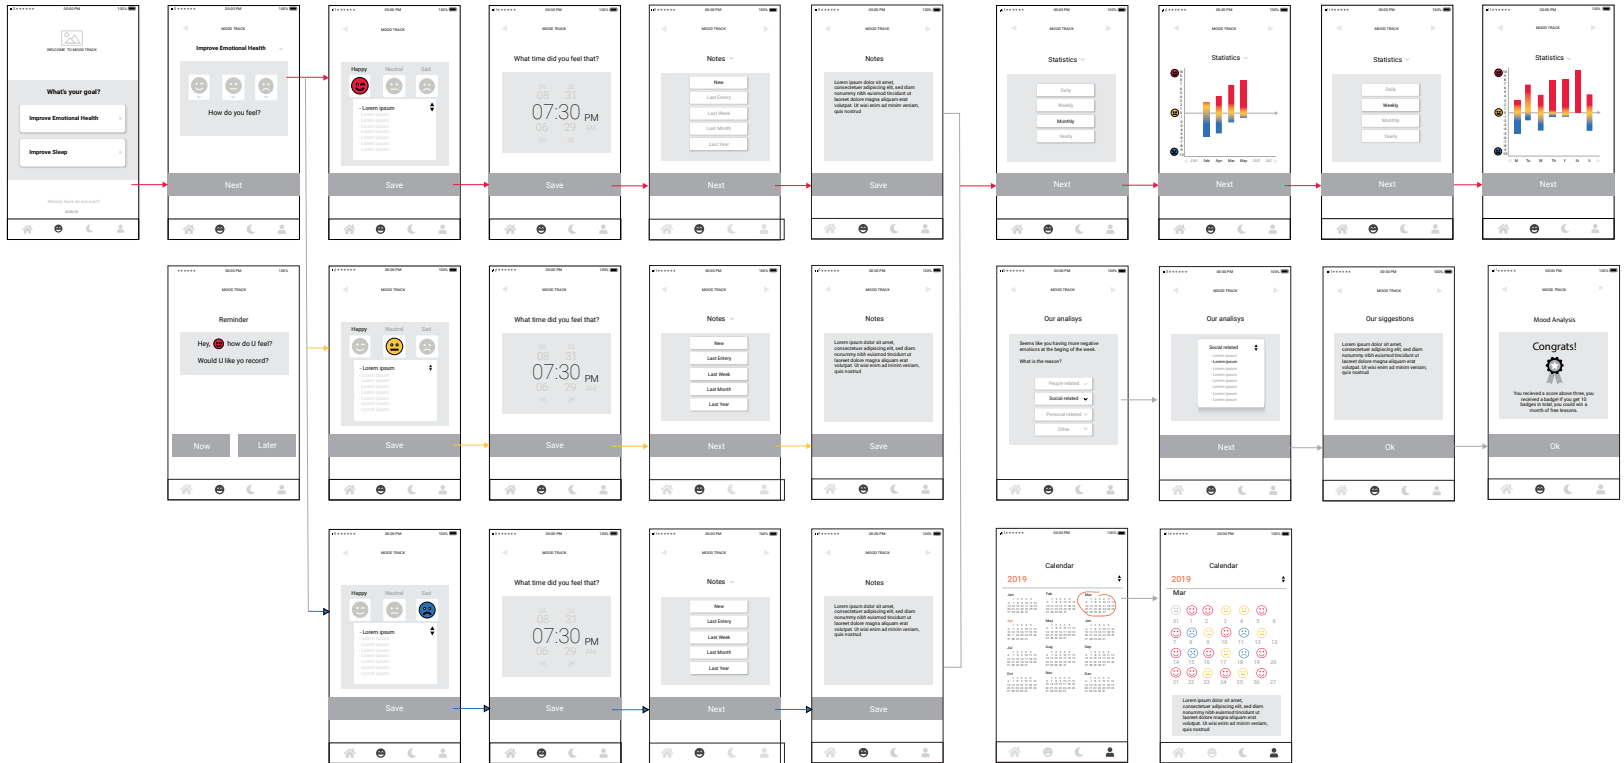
WELCOME TO MOOD TRACK

What's your goal?

Improve Emotional Health

Improve Sleep

Already have an account?

MOOD TRACK

Improve Emotional Health

How do you feel?

Next

MOOD TRACK

Happy Neutral Sad

- Lorem ipsum

Save

MOOD TRACK

What time did you feel that?

08 31
07:30 PM
06 29 AM

Save

MOOD TRACK

Notes

New
Last Entery
Last Week
Last Month
Last Year

Next

MOOD TRACK

Notes

Lorem ipsum dolor sit amet, consectetuer adipiscing elit, sed diam nonummy nibh euismod tincidunt ut laoreet dolore magna aliquam erat volutpat. Ut wisi enim ad minim veniam, quis nostrud

Save

MOOD TRACK

Statistics

Daily
Weekly
Monthly
Yearly

Next

MOOD TRACK

Statistics

Next

MOOD TRACK

Statistics

Daily
Weekly
Monthly
Yearly

Next

MOOD TRACK

Statistics

Next

MOOD TRACK

Reminder

Hey, how do U feel?

Would U like yo record?

Now Later

MOOD TRACK

Happy Neutral Sad

- Lorem ipsum

Save

MOOD TRACK

What time did you feel that?

08 31
07:30 PM
06 29 AM

Save

MOOD TRACK

Notes

New
Last Entery
Last Week
Last Month
Last Year

Next

MOOD TRACK

Notes

Lorem ipsum dolor sit amet, consectetuer adipiscing elit, sed diam nonummy nibh euismod tincidunt ut laoreet dolore magna aliquam erat volutpat. Ut wisi enim ad minim veniam, quis nostrud

Save

MOOD TRACK

Our analisys

Seems like you having more negative emotions at the beging of the week.

What is the reason?

People related
Social related
Personal related
Other

MOOD TRACK

Our analisys

Social related

Next

MOOD TRACK

Our siggestions

Lorem ipsum dolor sit amet, consectetuer adipiscing elit, sed diam nonummy nibh euismod tincidunt ut laoreet dolore magna aliquam erat volutpat. Ut wisi enim ad minim veniam, quis nostrud

Ok

MOOD TRACK

Mood Analysis

Congrats!

You recieved a score above three, you received a badge! If you get 10 badges in total, you could win a month of free lessons.

Ok

MOOD TRACK

Happy Neutral Sad

- Lorem ipsum

Save

MOOD TRACK

What time did you feel that?

08 31
07:30 PM
06 29 AM

Save

MOOD TRACK

Notes

New
Last Entery
Last Week
Last Month
Last Year

Next

MOOD TRACK

Notes

Lorem ipsum dolor sit amet, consectetuer adipiscing elit, sed diam nonummy nibh euismod tincidunt ut laoreet dolore magna aliquam erat volutpat. Ut wisi enim ad minim veniam, quis nostrud

Save

Calendar

2019

Calendar

2019

Mar

Lorem ipsum dolor sit amet, consectetuer adipiscing elit, sed diam nonummy nibh euismod tincidunt ut laoreet dolore magna aliquam erat volutpat. Ut wisi enim ad minim veniam, quis nostrud